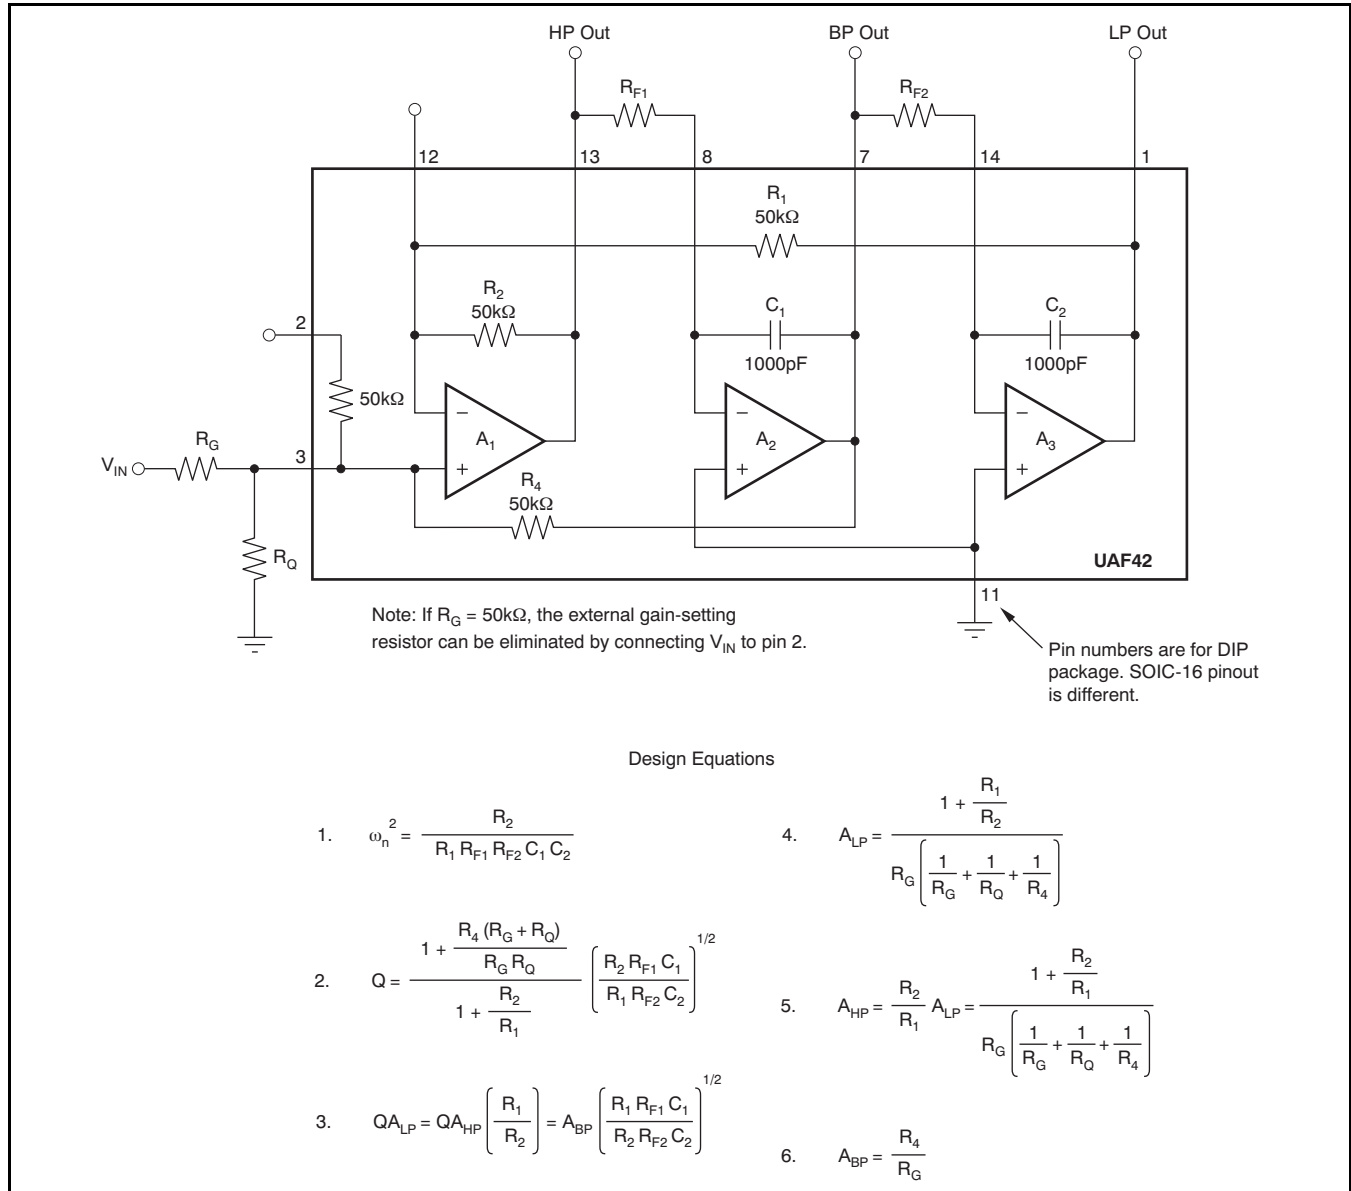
HP Out

BP Out

LP Out

$R_{F1}$

$R_{F2}$

12

13

8

7

14

1

$R_1$
50kΩ

$R_2$
50kΩ

$C_1$
1000pF

$C_2$
1000pF

2

50kΩ

$A_1$

$A_2$

$A_3$

$V_{IN}$

$R_G$

3

$R_4$
50kΩ

$R_Q$

UAF42

11

Note: If $R_G = 50k\Omega$, the external gain-setting resistor can be eliminated by connecting $V_{IN}$ to pin 2.

Pin numbers are for DIP package. SOIC-16 pinout is different.

Design Equations

1. $\omega_n^2 = \frac{R_2}{R_1 R_{F1} R_{F2} C_1 C_2}$

2. $Q = \frac{1 + \frac{R_4 (R_G + R_Q)}{R_G R_Q}}{1 + \frac{R_2}{R_1}} \left(\frac{R_2 R_{F1} C_1}{R_1 R_{F2} C_2}\right)^{1/2}$

3. $QA_{LP} = QA_{HP}\left(\frac{R_1}{R_2}\right) = A_{BP}\left(\frac{R_1 R_{F1} C_1}{R_2 R_{F2} C_2}\right)^{1/2}$

4. $A_{LP} = \frac{1 + \frac{R_1}{R_2}}{R_G\left(\frac{1}{R_G} + \frac{1}{R_Q} + \frac{1}{R_4}\right)}$

5. $A_{HP} = \frac{R_2}{R_1} A_{LP} = \frac{1 + \frac{R_2}{R_1}}{R_G\left(\frac{1}{R_G} + \frac{1}{R_Q} + \frac{1}{R_4}\right)}$

6. $A_{BP} = \frac{R_4}{R_G}$